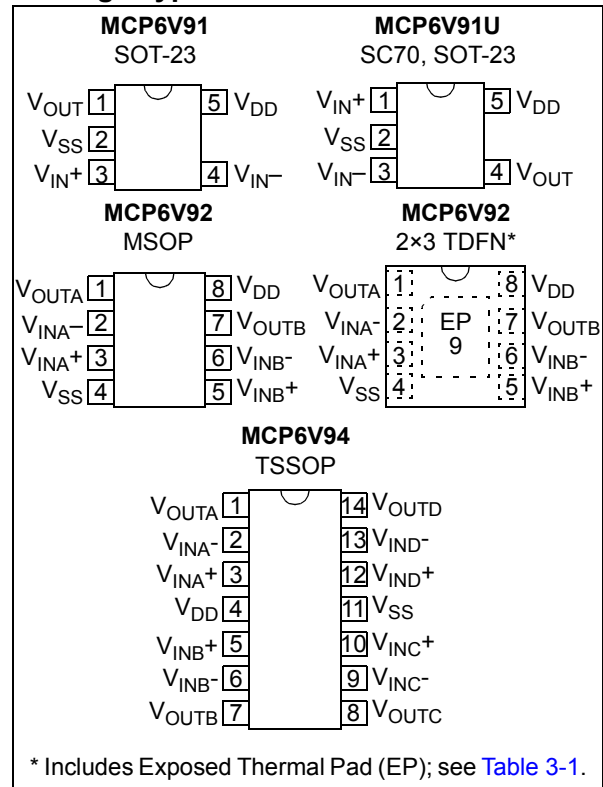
MCP6V91
SOT-23

$V_{OUT}$ 1
$V_{SS}$ 2
$V_{IN}+$ 3
5 $V_{DD}$
4 $V_{IN}-$

MCP6V91U
SC70, SOT-23

$V_{IN}+$ 1
$V_{SS}$ 2
$V_{IN}-$ 3
5 $V_{DD}$
4 $V_{OUT}$

MCP6V92
MSOP

$V_{OUTA}$ 1
$V_{INA}-$ 2
$V_{INA}+$ 3
$V_{SS}$ 4
8 $V_{DD}$
7 $V_{OUTB}$
6 $V_{INB}-$
5 $V_{INB}+$

MCP6V92
2×3 TDFN*

$V_{OUTA}$ 1
$V_{INA}-$ 2
$V_{INA}+$ 3
$V_{SS}$ 4
EP
9
8 $V_{DD}$
7 $V_{OUTB}$
6 $V_{INB}-$
5 $V_{INB}+$

MCP6V94
TSSOP

$V_{OUTA}$ 1
$V_{INA}-$ 2
$V_{INA}+$ 3
$V_{DD}$ 4
$V_{INB}+$ 5
$V_{INB}-$ 6
$V_{OUTB}$ 7
14 $V_{OUTD}$
13 $V_{IND}-$
12 $V_{IND}+$
11 $V_{SS}$
10 $V_{INC}+$
9 $V_{INC}-$
8 $V_{OUTC}$

* Includes Exposed Thermal Pad (EP); see Table 3-1.